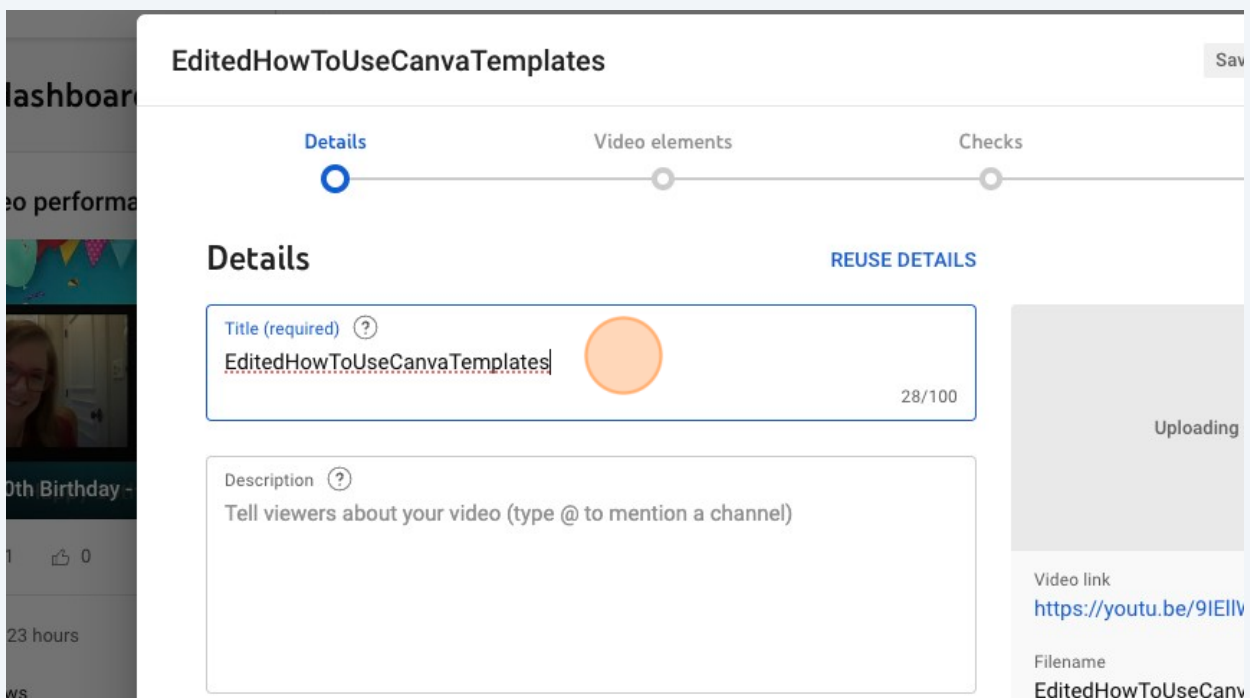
lashboard

eo performa

0th Birthday -

1 0

23 hours

ws

EditedHowToUseCanvaTemplates

Sav

Details

Video elements

Checks

Details

REUSE DETAILS

Title (required) ?

EditedHowToUseCanvaTemplates

28/100

Description ?

Tell viewers about your video (type @ to mention a channel)

Uploading

Video link

https://youtu.be/9IEllV

Filename

EditedHowToUseCanv